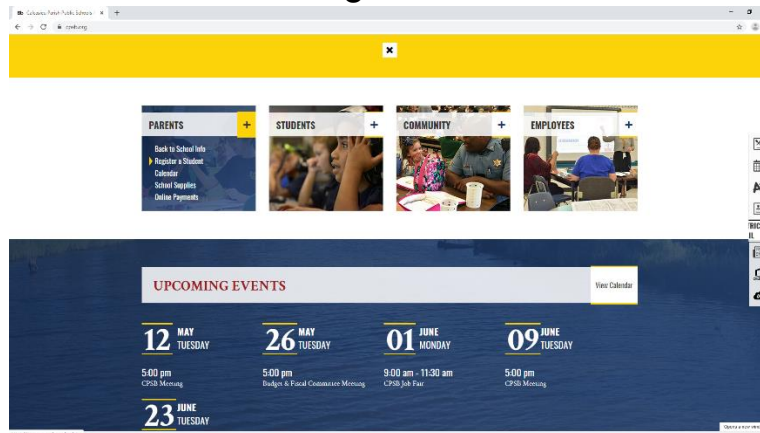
Calcasieu Parish Public Schools ×
cpsb.org

×

PARENTS +
Back to School Info
Register a Student
Calendar
School Supplies
Online Payments

STUDENTS +

COMMUNITY +

EMPLOYEES +

UPCOMING EVENTS
View Calendar

12 MAY TUESDAY
5:00 pm
CPSB Meeting

26 MAY TUESDAY
5:00 pm
Budget & Fiscal Committee Meeting

01 JUNE MONDAY
9:00 am - 11:30 am
CPSB Job Fair

09 JUNE TUESDAY
5:00 pm
CPSB Meeting

23 JUNE TUESDAY